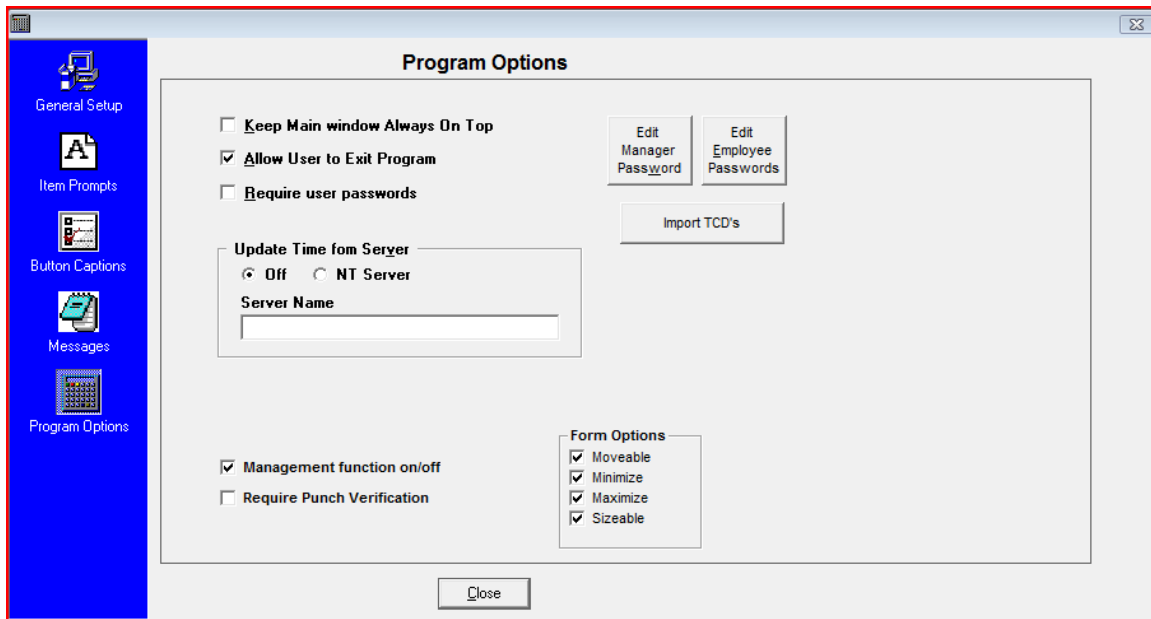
General Setup

Item Prompts

Button Captions

Messages

Program Options

Program Options

Keep Main window Always On Top

Allow User to Exit Program

Require user passwords

Edit Manager Password

Edit Employee Passwords

Import TCD's

Update Time fom Server

Off

NT Server

Server Name

Form Options

Moveable

Minimize

Maximize

Sizeable

Management function on/off

Require Punch Verification

Close